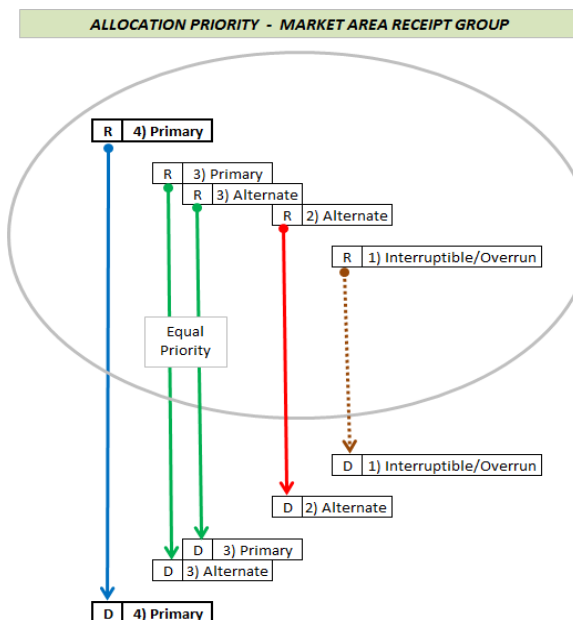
ALLOCATION PRIORITY - MARKET AREA RECEIPT GROUP

R 4) Primary

R 3) Primary

R 3) Alternate

R 2) Alternate

R 1) Interruptible/Overrun

Equal Priority

D 1) Interruptible/Overrun

D 2) Alternate

D 3) Primary

D 3) Alternate

D 4) Primary